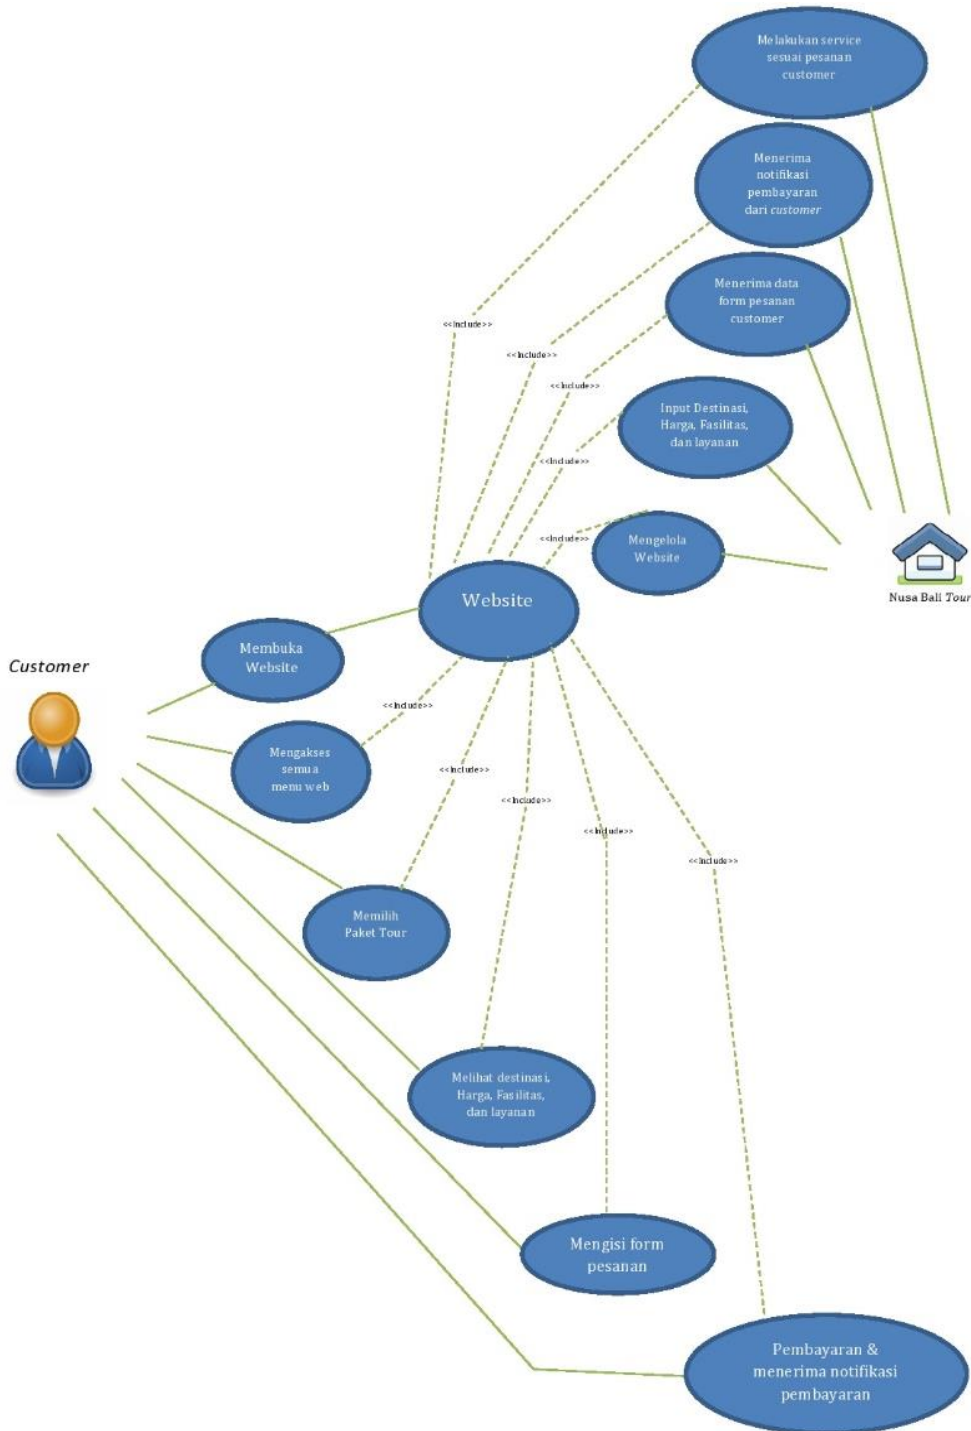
Melakukan service sesuai pesanan customer

Menerima notifikasi pembayaran dari *customer*

Menerima data form pesanan customer

Input Destinasi, Harga, Fasilitas, dan layanan

Mengelola Website

<<Include>>

<<Include>>

<<Include>>

<<Include>>

<<Include>>

Nusa Bali *Tour*

Website

Customer

Membuka Website

Mengakses semua menu web

<<Include>>

<<Include>>

<<Include>>

<<Include>>

<<Include>>

Memilih Paket Tour

Melihat destinasi, Harga, Fasilitas, dan layanan

Mengisi form pesanan

Pembayaran & menerima notifikasi pembayaran